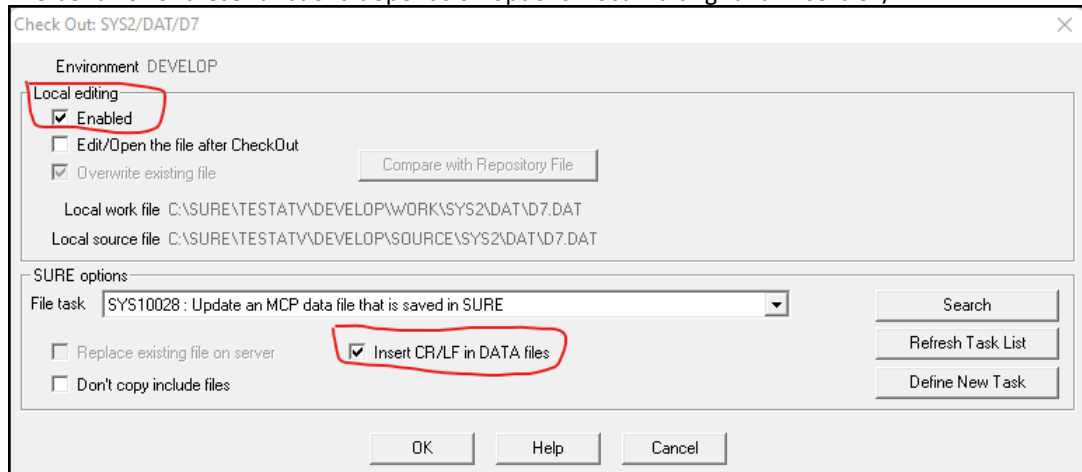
Check Out: SYS2/DAT/D7

Environment DEVELOP

Local editing

Enabled

Edit/Open the file after CheckOut

Overwrite existing file

Compare with Repository File

Local work file C:\SURE\TESTATV\DEVELOP\WORK\SYS2\DAT\D7.DAT

Local source file C:\SURE\TESTATV\DEVELOP\SOURCE\SYS2\DAT\D7.DAT

SURE options

File task SYS10028 : Update an MCP data file that is saved in SURE

Search

Replace existing file on server

Insert CR/LF in DATA files

Refresh Task List

Don't copy include files

Define New Task

OK

Help

Cancel